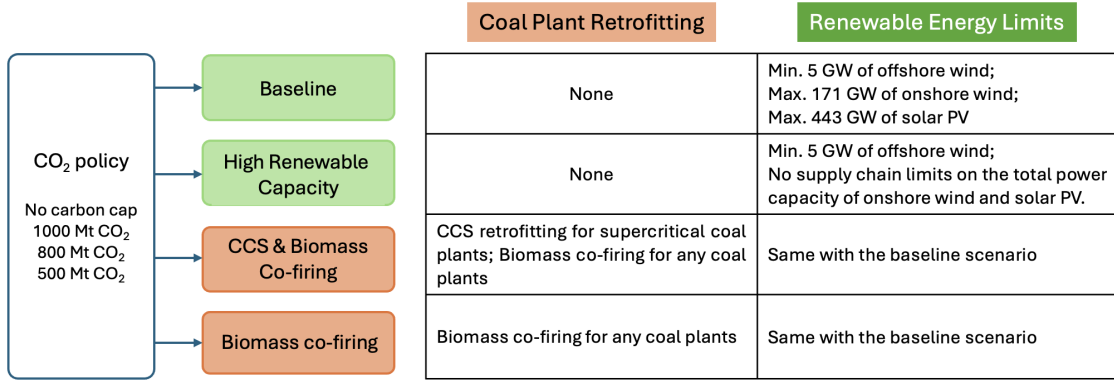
$CO_2$ policy

No carbon cap
1000 Mt $CO_2$
800 Mt $CO_2$
500 Mt $CO_2$

Baseline

High Renewable Capacity

CCS & Biomass Co-firing

Biomass co-firing

| Coal Plant Retrofitting | Renewable Energy Limits |
|---|---|
| None | Min. 5 GW of offshore wind; Max. 171 GW of onshore wind; Max. 443 GW of solar PV |
| None | Min. 5 GW of offshore wind; No supply chain limits on the total power capacity of onshore wind and solar PV. |
| CCS retrofitting for supercritical coal plants; Biomass co-firing for any coal plants | Same with the baseline scenario |
| Biomass co-firing for any coal plants | Same with the baseline scenario |